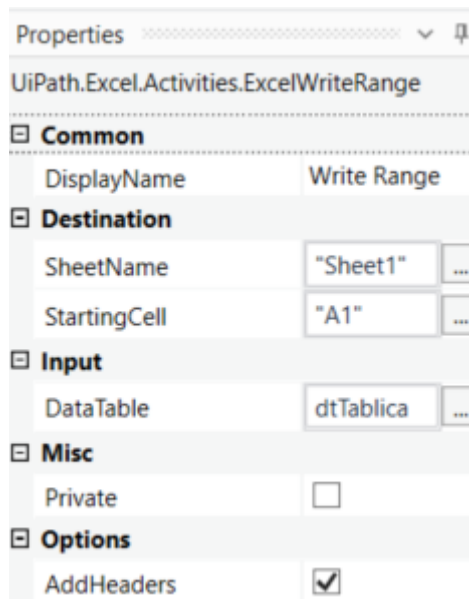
Properties

UiPath.Excel.Activities.ExcelWriteRange

⊟ Common

| DisplayName | Write Range |
|---|---|

⊟ Destination

| SheetName | "Sheet1" ... |
|---|---|
| StartingCell | "A1" ... |

⊟ Input

| DataTable | dtTablica ... |
|---|---|

⊟ Misc

| Private | ☐ |
|---|---|

⊟ Options

| AddHeaders | ☑ |
|---|---|